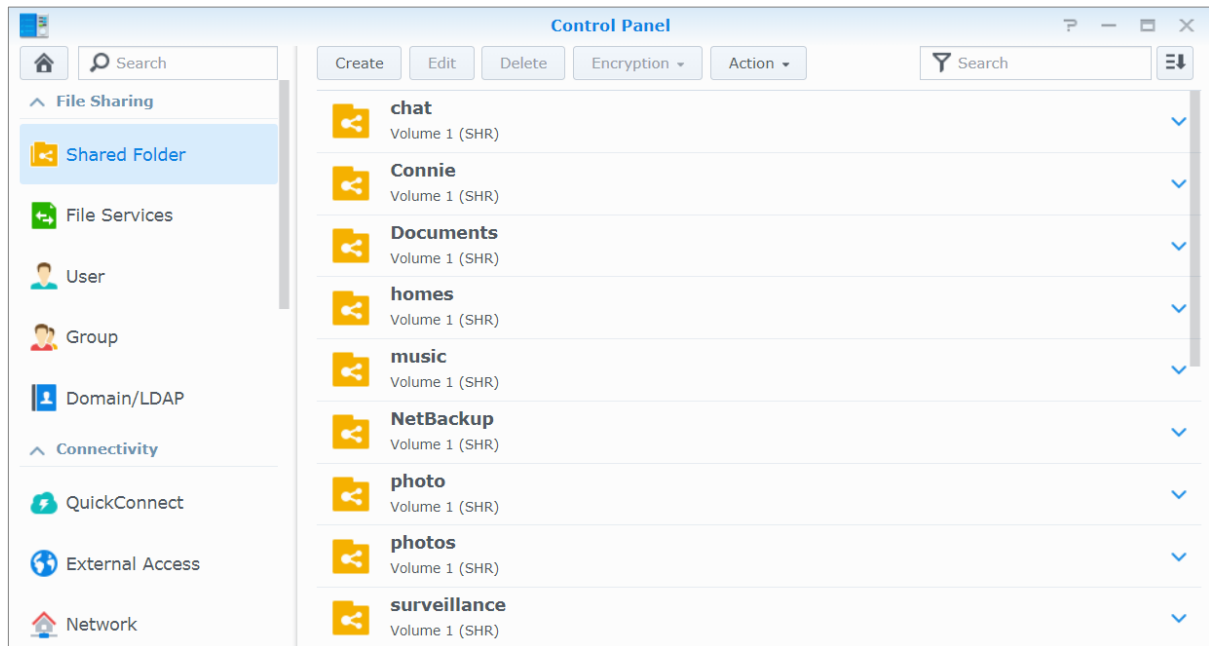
Control Panel

Search

File Sharing

Shared Folder

File Services

User

Group

Domain/LDAP

Connectivity

QuickConnect

External Access

Network

Create | Edit | Delete | Encryption | Action

Search

chat
Volume 1 (SHR)

Connie
Volume 1 (SHR)

Documents
Volume 1 (SHR)

homes
Volume 1 (SHR)

music
Volume 1 (SHR)

NetBackup
Volume 1 (SHR)

photo
Volume 1 (SHR)

photos
Volume 1 (SHR)

surveillance
Volume 1 (SHR)